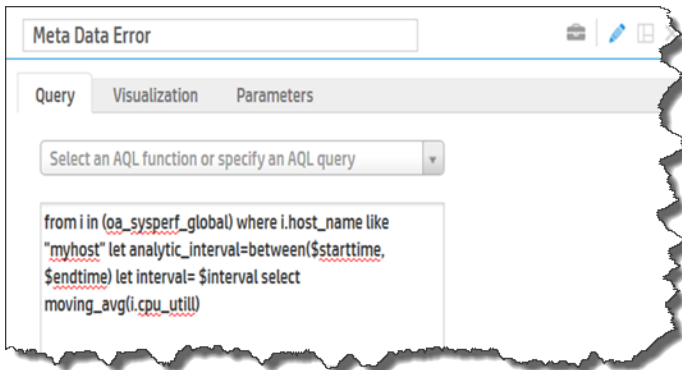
Meta Data Error

Query Visualization Parameters

Select an AQL function or specify an AQL query

from i in (oa_sysperf_global) where i.host_name like "myhost" let analytic_interval=between($starttime, $endtime) let interval= $interval select moving_avg(i.cpu_utill)